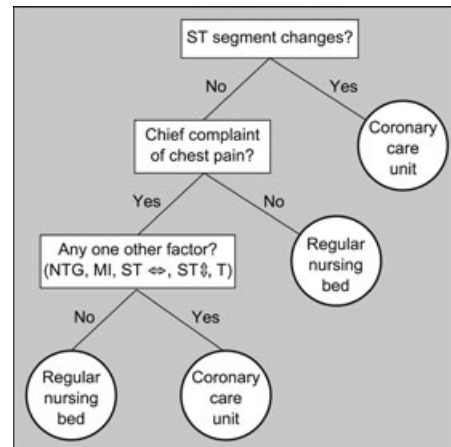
ST segment changes?

No

Yes

Coronary care unit

Chief complaint of chest pain?

Yes

No

Regular nursing bed

Any one other factor? (NTG, MI, ST ⇔, ST⇕, T)

No

Yes

Regular nursing bed

Coronary care unit